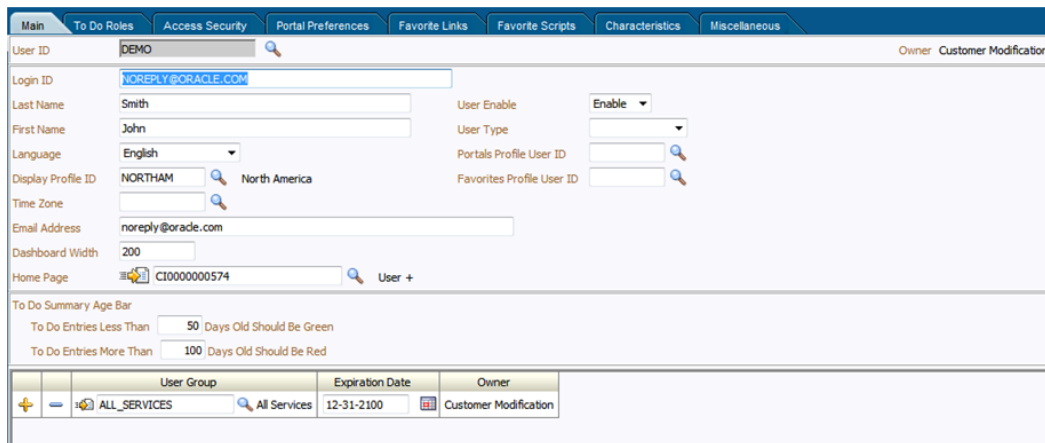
Main | To Do Roles | Access Security | Portal Preferences | Favorite Links | Favorite Scripts | Characteristics | Miscellaneous

User ID DEMO

Owner Customer Modificatio

Login ID NOREPLY@ORACLE.COM

Last Name Smith

User Enable Enable

First Name John

User Type

Language English

Portals Profile User ID

Display Profile ID NORTHAM North America

Favorites Profile User ID

Time Zone

Email Address noreply@oracle.com

Dashboard Width 200

Home Page CI0000000574 User +

To Do Summary Age Bar

To Do Entries Less Than 50 Days Old Should Be Green

To Do Entries More Than 100 Days Old Should Be Red

| | | User Group | Expiration Date | Owner |
|---|---|---|---|---|
| + | — | ALL_SERVICES All Services | 12-31-2100 | Customer Modification |